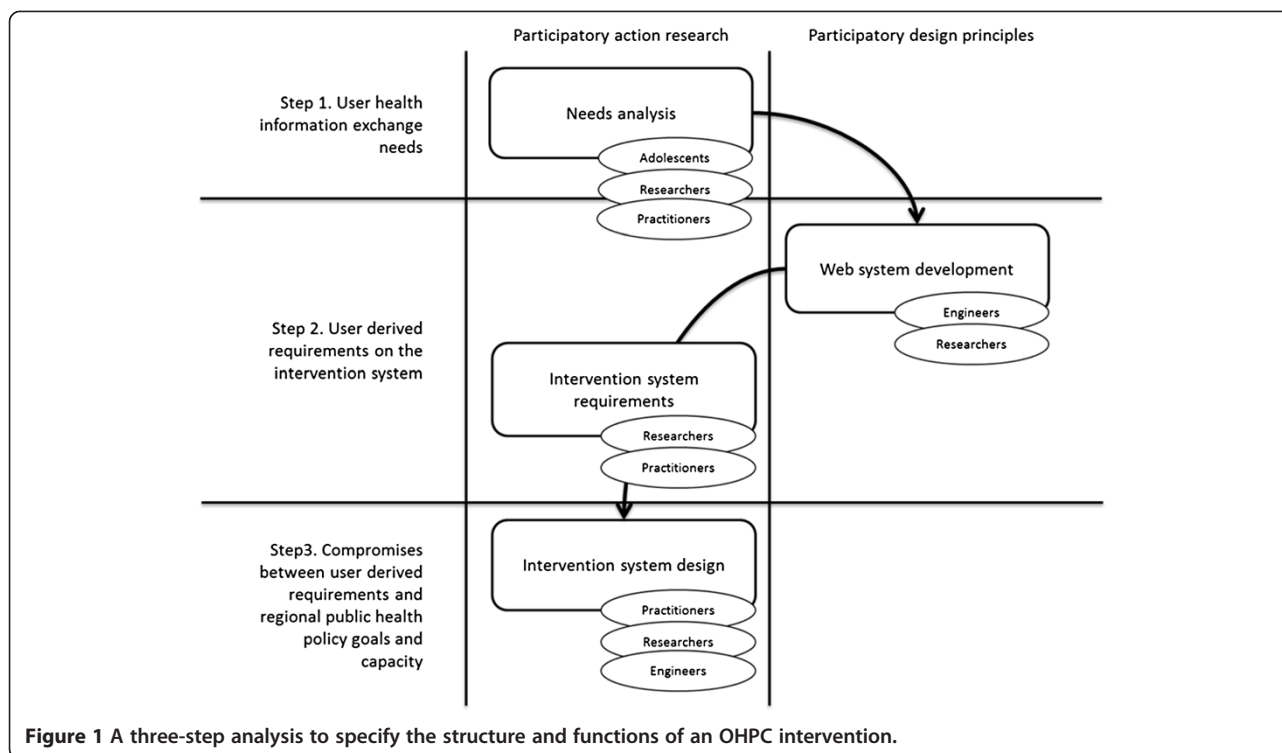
Participatory action research

Participatory design principles

Step 1. User health information exchange needs

Needs analysis

Adolescents

Researchers

Practitioners

Web system development

Engineers

Researchers

Step 2. User derived requirements on the intervention system

Intervention system requirements

Researchers

Practitioners

Step3. Compromises between user derived requirements and regional public health policy goals and capacity

Intervention system design

Practitioners

Researchers

Engineers

**Figure 1 A three-step analysis to specify the structure and functions of an OHPC intervention.**